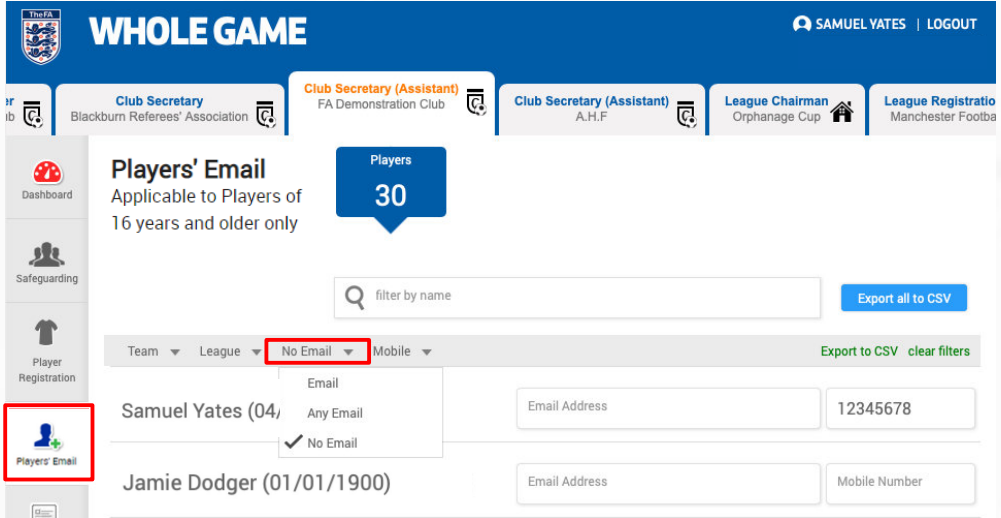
The FA

WHOLE GAME

SAMUEL YATES | LOGOUT

er
ub

Club Secretary
Blackburn Referees' Association

Club Secretary (Assistant)
FA Demonstration Club

Club Secretary (Assistant)
A.H.F

League Chairman
Orphanage Cup

League Registratio
Manchester Footba

Dashboard

Safeguarding

Player Registration

Players' Email

Players' Email
Applicable to Players of 16 years and older only

Players
30

filter by name

Export all to CSV

Team League No Email Mobile

Export to CSV clear filters

Email
Any Email
No Email

Samuel Yates (04/

Email Address

12345678

Jamie Dodger (01/01/1900)

Email Address

Mobile Number